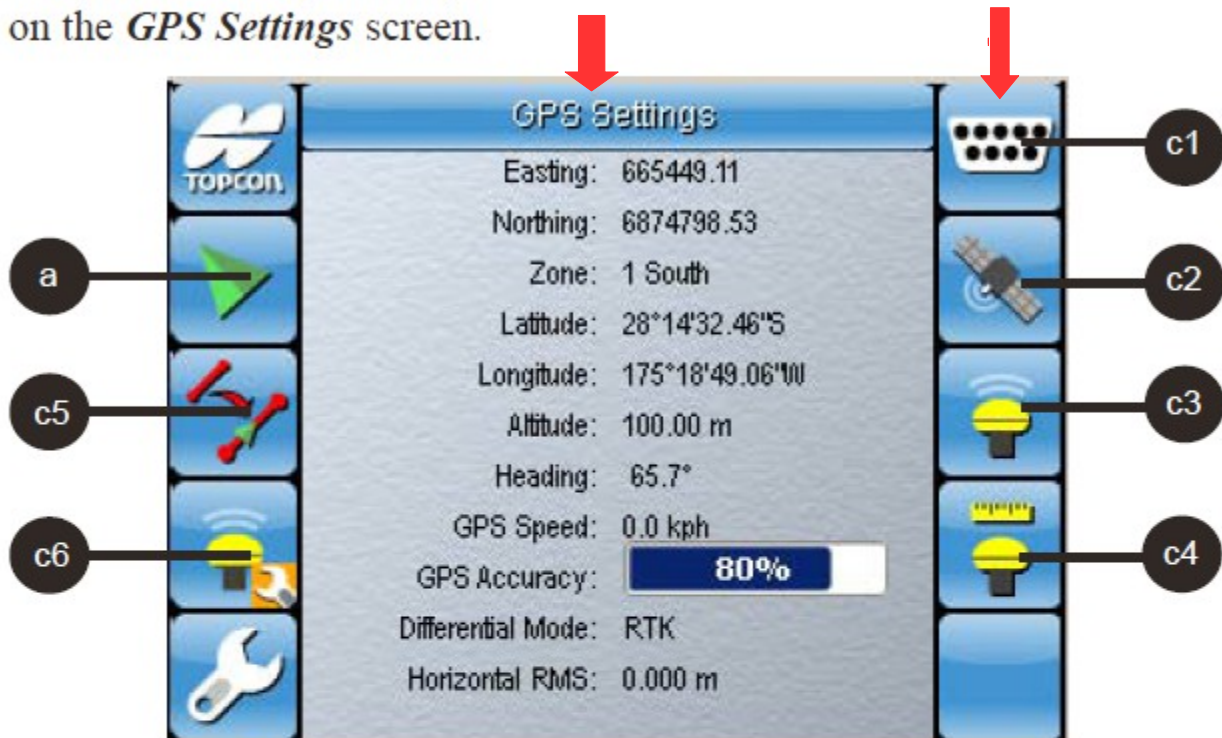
on the ***GPS Settings*** screen.

TOPCON

GPS Settings

| | |
|---|---|
| Easting: | 665449.11 |
| Northing: | 6874798.53 |
| Zone: | 1 South |
| Latitude: | 28°14'32.46"S |
| Longitude: | 175°18'49.06"W |
| Altitude: | 100.00 m |
| Heading: | 65.7° |
| GPS Speed: | 0.0 kph |
| GPS Accuracy: | 80% |
| Differential Mode: | RTK |
| Horizontal RMS: | 0.000 m |

a
c5
c6
c1
c2
c3
c4